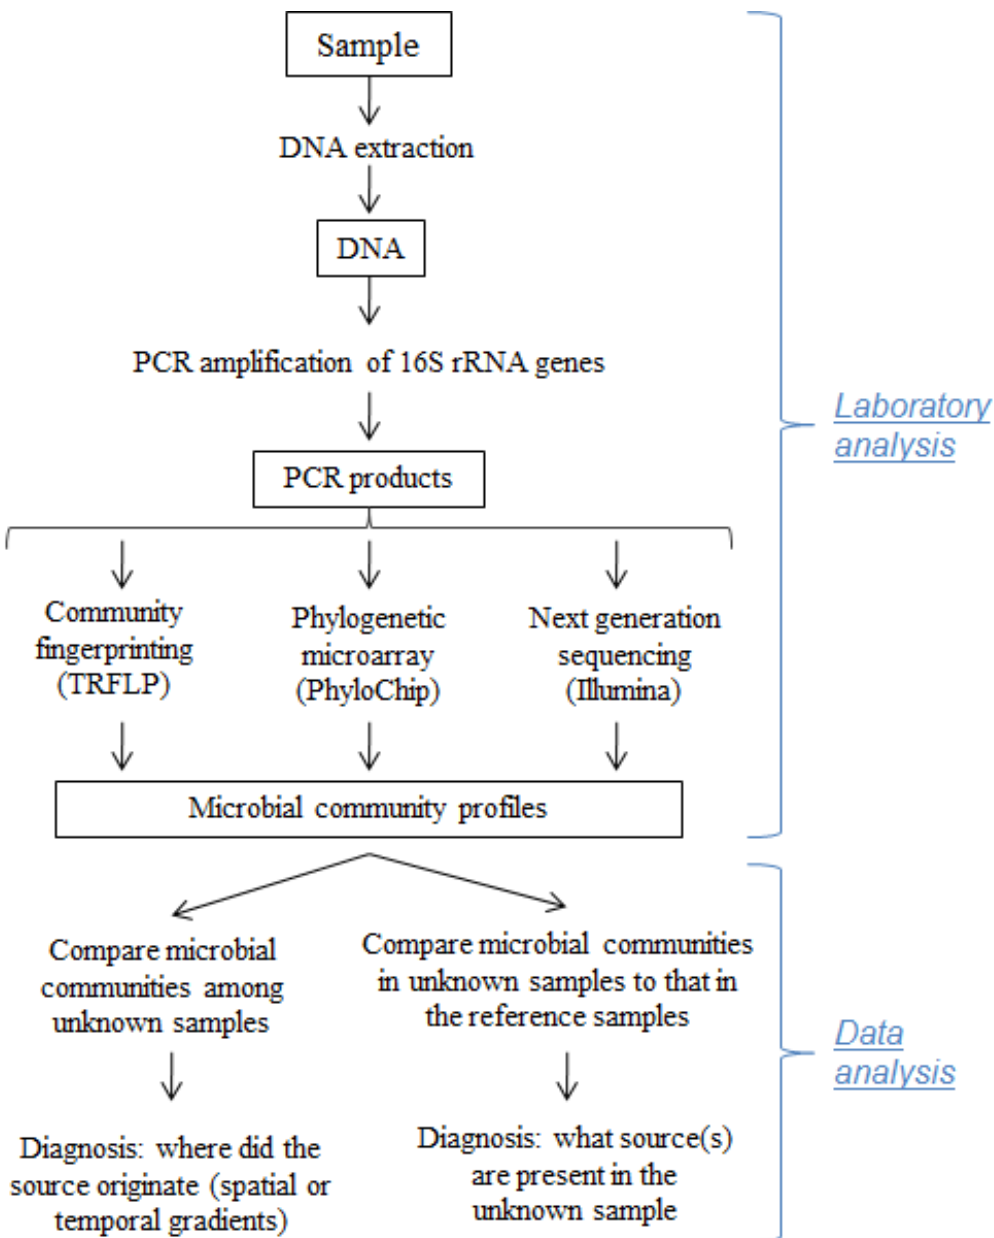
Sample

DNA extraction

DNA

PCR amplification of 16S rRNA genes

PCR products

Community fingerprinting (TRFLP)

Phylogenetic microarray (PhyloChip)

Next generation sequencing (Illumina)

Microbial community profiles

Laboratory analysis

Compare microbial communities among unknown samples

Diagnosis: where did the source originate (spatial or temporal gradients)

Compare microbial communities in unknown samples to that in the reference samples

Diagnosis: what source(s) are present in the unknown sample

Data analysis